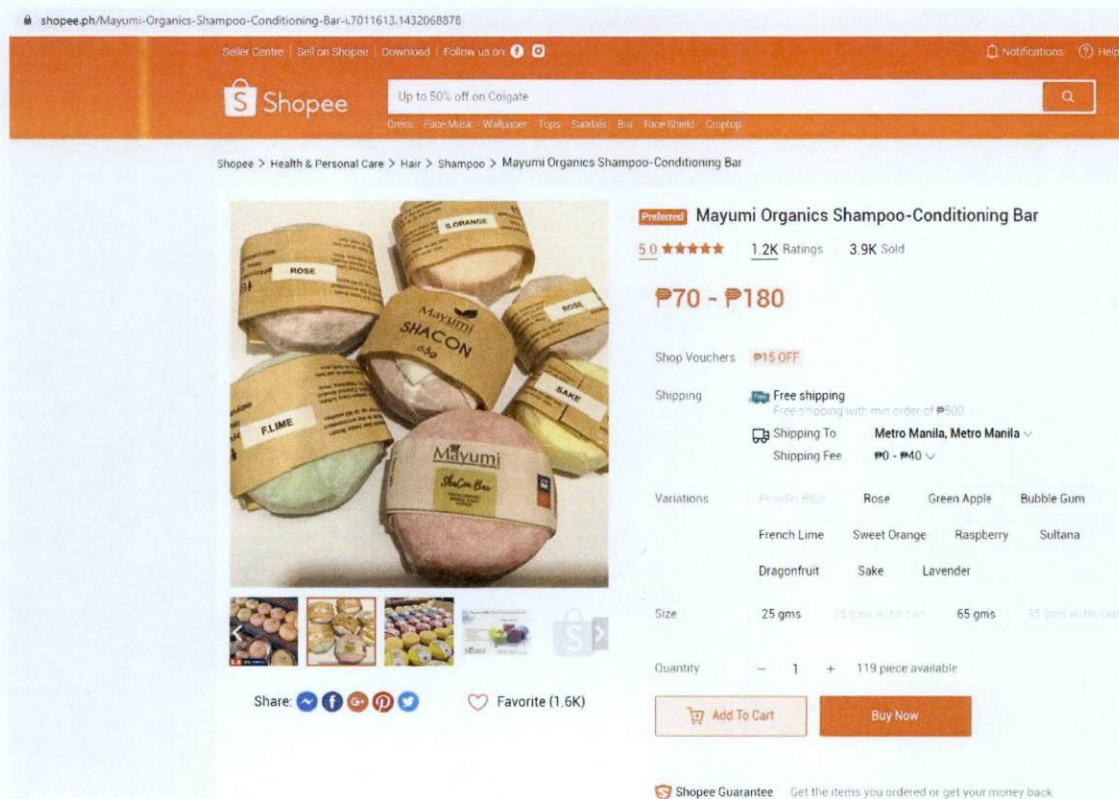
shopee.ph/Mayumi-Organics-Shampoo-Conditioning-Bar-i.7011613.1432068878

Seller Centre | Sell on Shopee | Download | Follow us on

Notifications Help

Shopee

Up to 50% off on Colgate

Dress Face Mask Wallpaper Tops Sandals Bra Face Shield Croptop

Shopee > Health & Personal Care > Hair > Shampoo > Mayumi Organics Shampoo-Conditioning Bar

S.ORANGE

ROSE

Mayumi SHACON 65g

ROSE

SAKE

F.LIME

Mayumi ShaCon Bar

Preferred Mayumi Organics Shampoo-Conditioning Bar

5.0 ★★★★★ 1.2K Ratings 3.9K Sold

₱70 - ₱180

Shop Vouchers ₱15 OFF

Shipping Free shipping
Free shipping with min order of ₱500

Shipping To Metro Manila, Metro Manila
Shipping Fee ₱0 - ₱40

Variations Powder Rice Rose Green Apple Bubble Gum French Lime Sweet Orange Raspberry Sultana Dragonfruit Sake Lavender

Size 25 gms 25 gms with can 65 gms 65 gms with can

Quantity − 1 + 119 piece available

Share:

Favorite (1.6K)

Add To Cart

Buy Now

Shopee Guarantee Get the items you ordered or get your money back